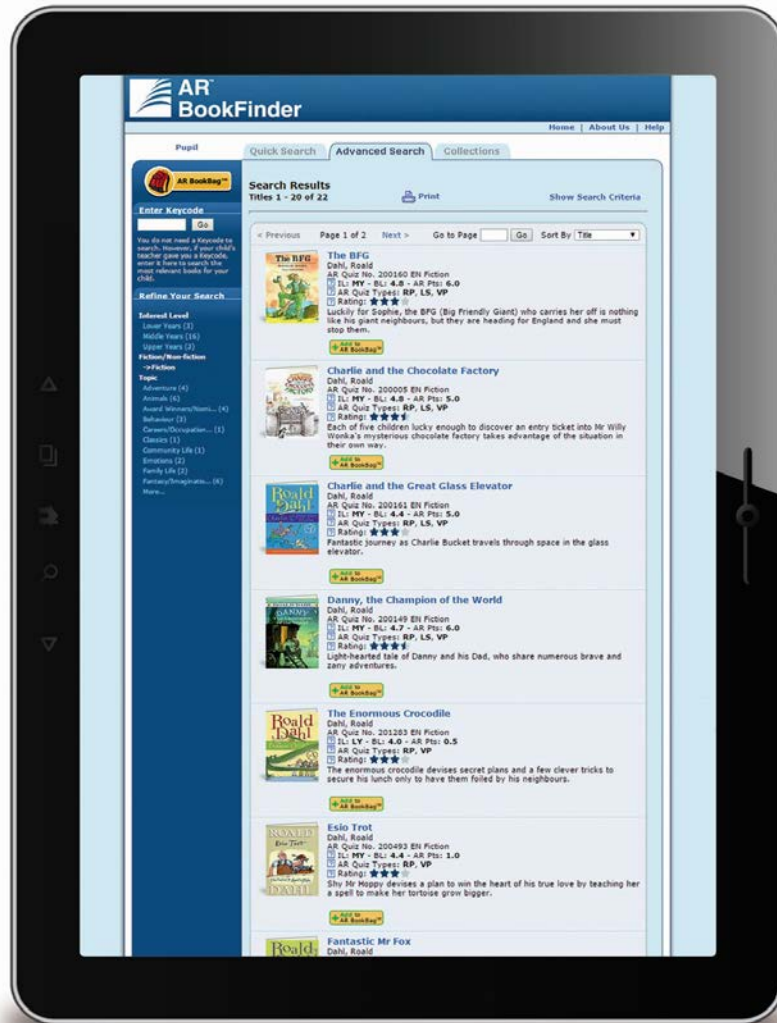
AR™ BookFinder

Home | About Us | Help

Pupil

Quick Search | Advanced Search | Collections

AR BookBag™

Enter Keycode

Go

You do not need a Keycode to search. However, if your child's teacher gave you a Keycode, enter it here to search the most relevant books for your child.

Refine Your Search

Interest Level
Lower Years (3)
Middle Years (16)
Upper Years (3)
Fiction/Non-fiction
->Fiction
Topic
Adventure (4)
Animals (6)
Award Winners/Nomi... (4)
Behaviour (3)
Careers/Occupation... (1)
Classics (1)
Community Life (1)
Emotions (2)
Family Life (2)
Fantasy/Imaginatio... (6)
More...

Search Results
Titles 1 - 20 of 22

Print

Show Search Criteria

< Previous Page 1 of 2 Next > Go to Page Go Sort By Title

The BFG
Dahl, Roald
AR Quiz No. 200160 EN Fiction
IL: MY - BL: 4.8 - AR Pts: 6.0
AR Quiz Types: RP, LS, VP
Rating:
Luckily for Sophie, the BFG (Big Friendly Giant) who carries her off is nothing like his giant neighbours, but they are heading for England and she must stop them.
Add to AR BookBag™

Charlie and the Chocolate Factory
Dahl, Roald
AR Quiz No. 200005 EN Fiction
IL: MY - BL: 4.8 - AR Pts: 5.0
AR Quiz Types: RP, LS, VP
Rating:
Each of five children lucky enough to discover an entry ticket into Mr Willy Wonka's mysterious chocolate factory takes advantage of the situation in their own way.
Add to AR BookBag™

Charlie and the Great Glass Elevator
Dahl, Roald
AR Quiz No. 200161 EN Fiction
IL: MY - BL: 4.4 - AR Pts: 5.0
AR Quiz Types: RP, LS, VP
Rating:
Fantastic journey as Charlie Bucket travels through space in the glass elevator.
Add to AR BookBag™

Danny, the Champion of the World
Dahl, Roald
AR Quiz No. 200149 EN Fiction
IL: MY - BL: 4.7 - AR Pts: 6.0
AR Quiz Types: RP, LS, VP
Rating:
Light-hearted tale of Danny and his Dad, who share numerous brave and zany adventures.
Add to AR BookBag™

The Enormous Crocodile
Dahl, Roald
AR Quiz No. 201283 EN Fiction
IL: LY - BL: 4.0 - AR Pts: 0.5
AR Quiz Types: RP, VP
Rating:
The enormous crocodile devises secret plans and a few clever tricks to secure his lunch only to have them foiled by his neighbours.
Add to AR BookBag™

Esio Trot
Dahl, Roald
AR Quiz No. 200493 EN Fiction
IL: MY - BL: 4.4 - AR Pts: 1.0
AR Quiz Types: RP, VP
Rating:
Shy Mr Hoppy devises a plan to win the heart of his true love by teaching her a spell to make her tortoise grow bigger.
Add to AR BookBag™

Fantastic Mr Fox
Dahl, Roald